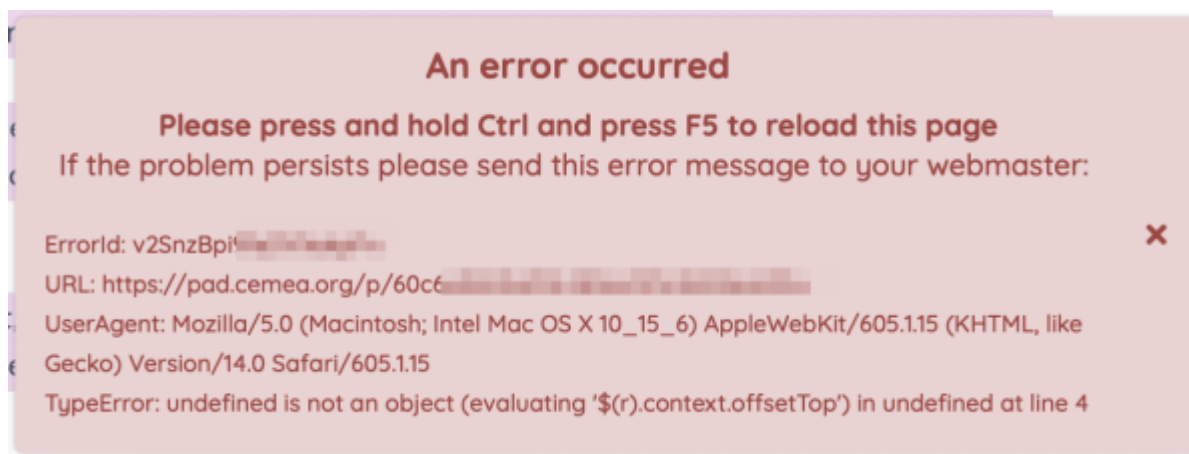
An error occurred

Please press and hold Ctrl and press F5 to reload this page
If the problem persists please send this error message to your webmaster:

ErrorId: v2SnzBpi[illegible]

URL: https://pad.cemea.org/p/60c6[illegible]

UserAgent: Mozilla/5.0 (Macintosh; Intel Mac OS X 10_15_6) AppleWebKit/605.1.15 (KHTML, like Gecko) Version/14.0 Safari/605.1.15

TypeError: undefined is not an object (evaluating '$(r).context.offsetTop') in undefined at line 4

×